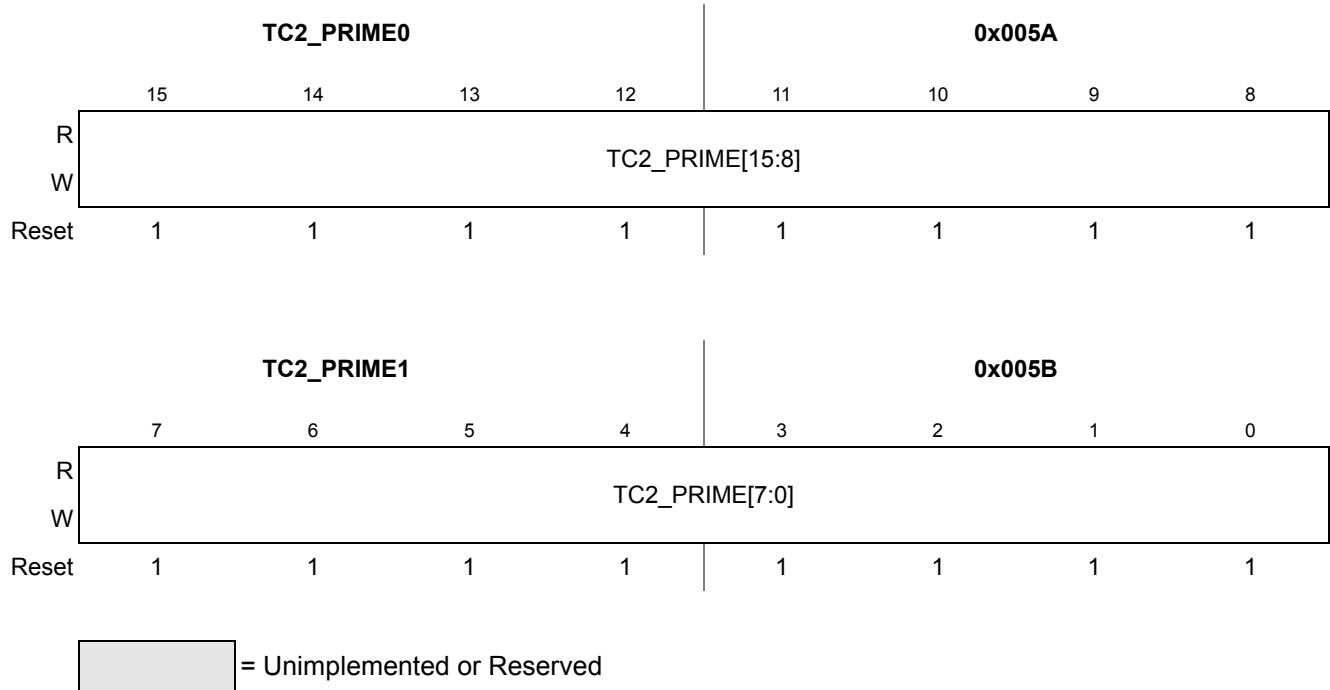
| | TC2_PRIME0 | | | | 0x005A | | | |
|---|---|---|---|---|---|---|---|---|
| | 15 | 14 | 13 | 12 | 11 | 10 | 9 | 8 |
| R<br>W | TC2_PRIME[15:8] | | | | | | | |
| Reset | 1 | 1 | 1 | 1 | 1 | 1 | 1 | 1 |

| | TC2_PRIME1 | | | | 0x005B | | | |
|---|---|---|---|---|---|---|---|---|
| | 7 | 6 | 5 | 4 | 3 | 2 | 1 | 0 |
| R<br>W | TC2_PRIME[7:0] | | | | | | | |
| Reset | 1 | 1 | 1 | 1 | 1 | 1 | 1 | 1 |

= Unimplemented or Reserved